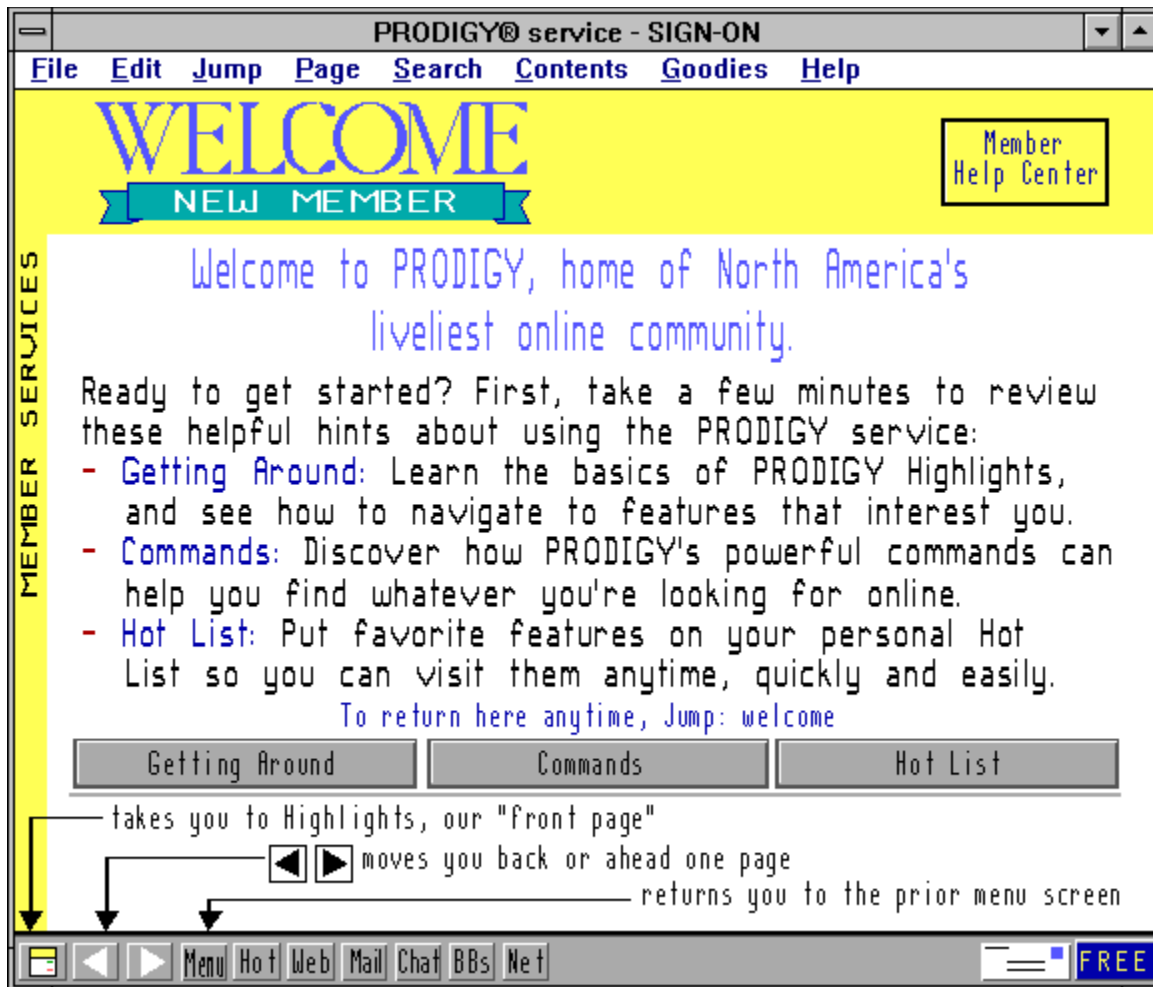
PRODIGY® service - SIGN-ON

File Edit Jump Page Search Contents Goodies Help

WELCOME
NEW MEMBER

Member Help Center

MEMBER SERVICES

Welcome to PRODIGY, home of North America's liveliest online community.

Ready to get started? First, take a few minutes to review these helpful hints about using the PRODIGY service:
- Getting Around: Learn the basics of PRODIGY Highlights, and see how to navigate to features that interest you.
- Commands: Discover how PRODIGY's powerful commands can help you find whatever you're looking for online.
- Hot List: Put favorite features on your personal Hot List so you can visit them anytime, quickly and easily.

To return here anytime, Jump: welcome

Getting Around | Commands | Hot List

takes you to Highlights, our "front page"
moves you back or ahead one page
returns you to the prior menu screen

Menu Hot Web Mail Chat BBs Net FREE